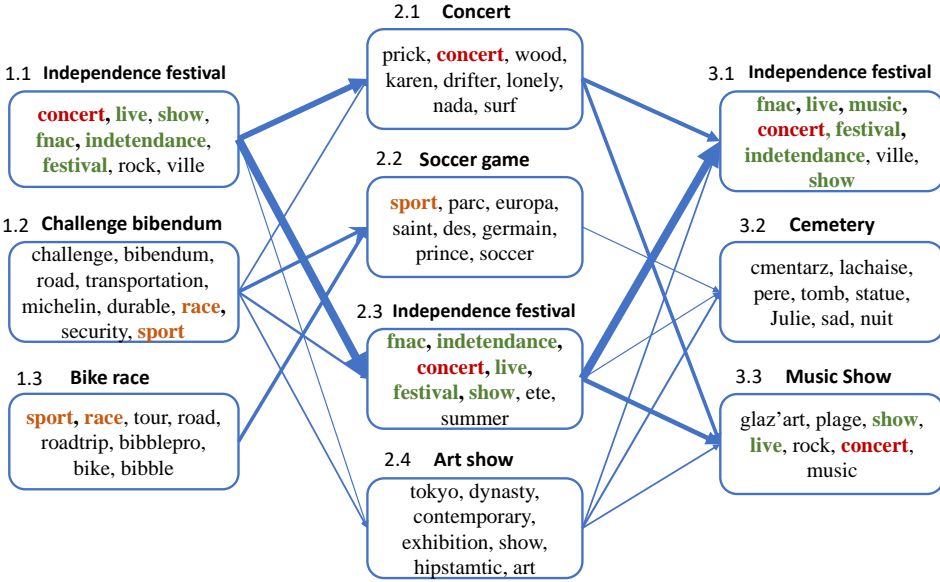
1.1 Independence festival

concert, live, show, fnac, indetendance, festival, rock, ville

1.2 Challenge bibendum

challenge, bibendum, road, transportation, michelin, durable, race, security, sport

1.3 Bike race

sport, race, tour, road, roadtrip, bibblepro, bike, bibble

2.1 Concert

prick, concert, wood, karen, drifter, lonely, nada, surf

2.2 Soccer game

sport, parc, europa, saint, des, germain, prince, soccer

2.3 Independence festival

fnac, indetendance, concert, live, festival, show, ete, summer

2.4 Art show

tokyo, dynasty, contemporary, exhibition, show, hipstamtic, art

3.1 Independence festival

fnac, live, music, concert, festival, indetendance, ville, show

3.2 Cemetery

cmentarz, lachaise, pere, tomb, statue, Julie, sad, nuit

3.3 Music Show

glaz'art, plage, show, live, rock, concert, music